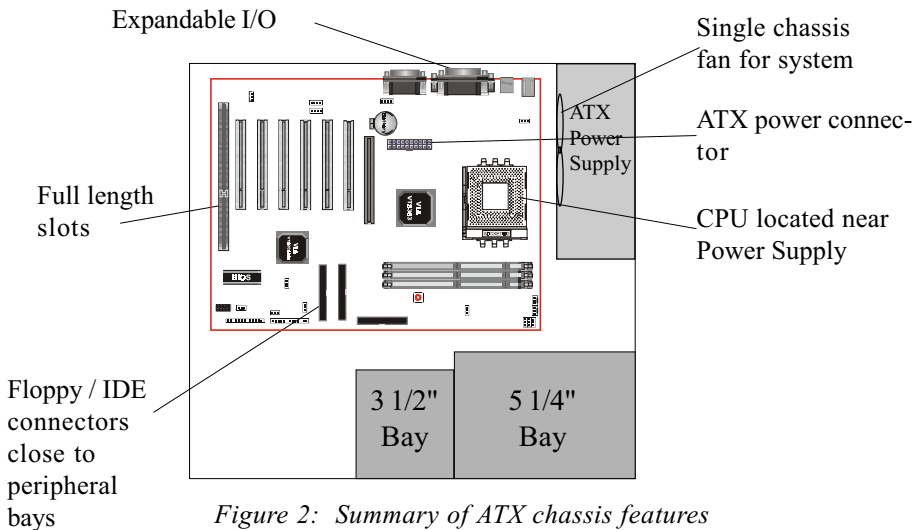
Expandable I/O

Single chassis fan for system

ATX Power Supply

ATX power connector

Full length slots

CPU located near Power Supply

VIA

VIA

BIOS

Floppy / IDE connectors close to peripheral bays

3 1/2" Bay

5 1/4" Bay

Figure 2: Summary of ATX chassis features